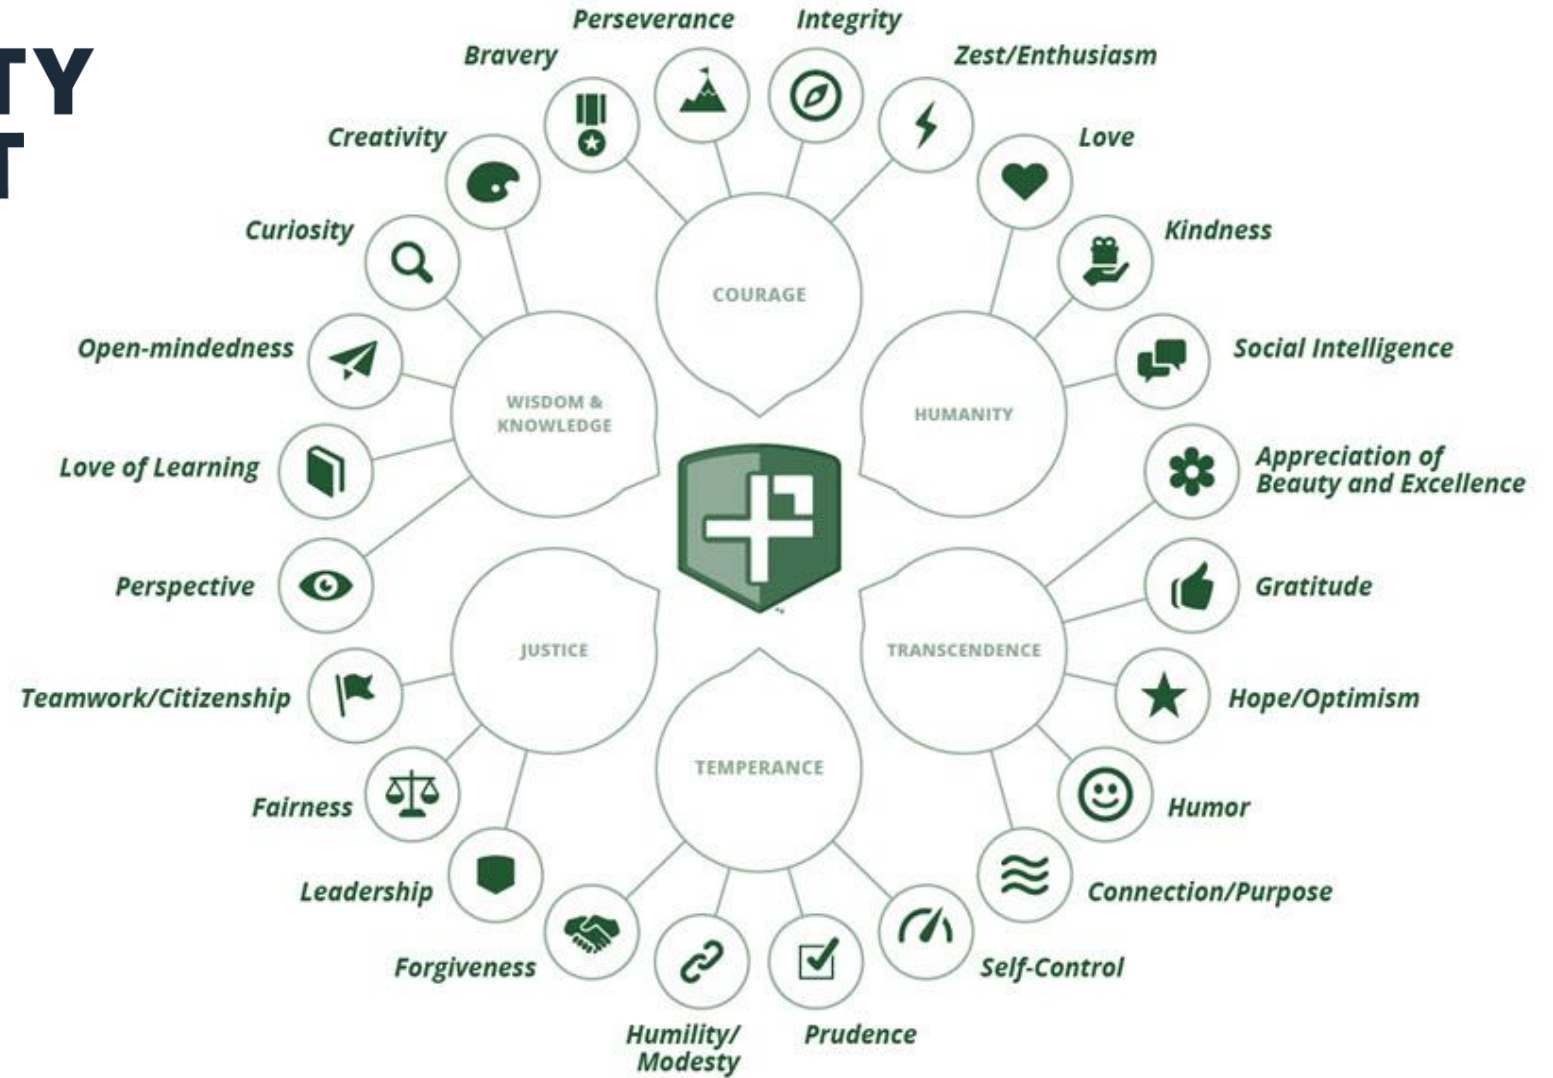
TY
T

Perseverance
Integrity
Bravery
Zest/Enthusiasm
Creativity
Love
Curiosity
Kindness
COURAGE
Open-mindedness
Social Intelligence
WISDOM & KNOWLEDGE
HUMANITY
Love of Learning
Appreciation of Beauty and Excellence
Perspective
Gratitude
JUSTICE
TRANSCENDENCE
Teamwork/Citizenship
Hope/Optimism
TEMPERANCE
Fairness
Humor
Leadership
Connection/Purpose
Forgiveness
Self-Control
Humility/ Modesty
Prudence